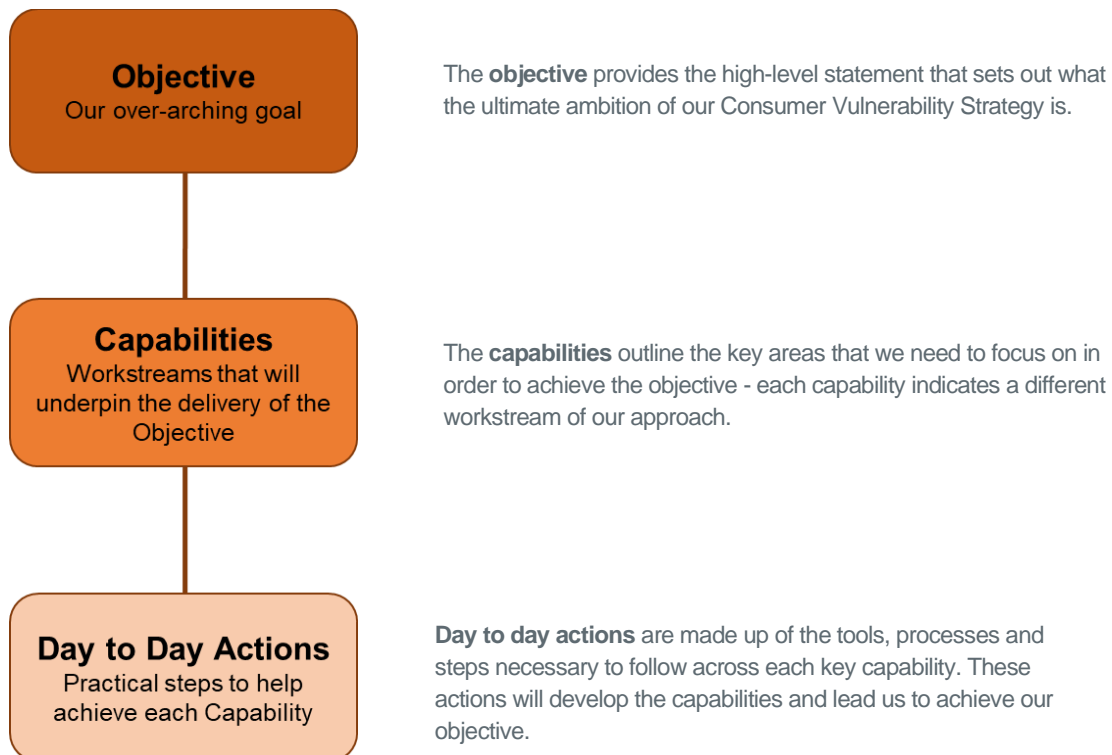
**Objective**
Our over-arching goal

The **objective** provides the high-level statement that sets out what the ultimate ambition of our Consumer Vulnerability Strategy is.

**Capabilities**
Workstreams that will underpin the delivery of the Objective

The **capabilities** outline the key areas that we need to focus on in order to achieve the objective - each capability indicates a different workstream of our approach.

**Day to Day Actions**
Practical steps to help achieve each Capability

**Day to day actions** are made up of the tools, processes and steps necessary to follow across each key capability. These actions will develop the capabilities and lead us to achieve our objective.